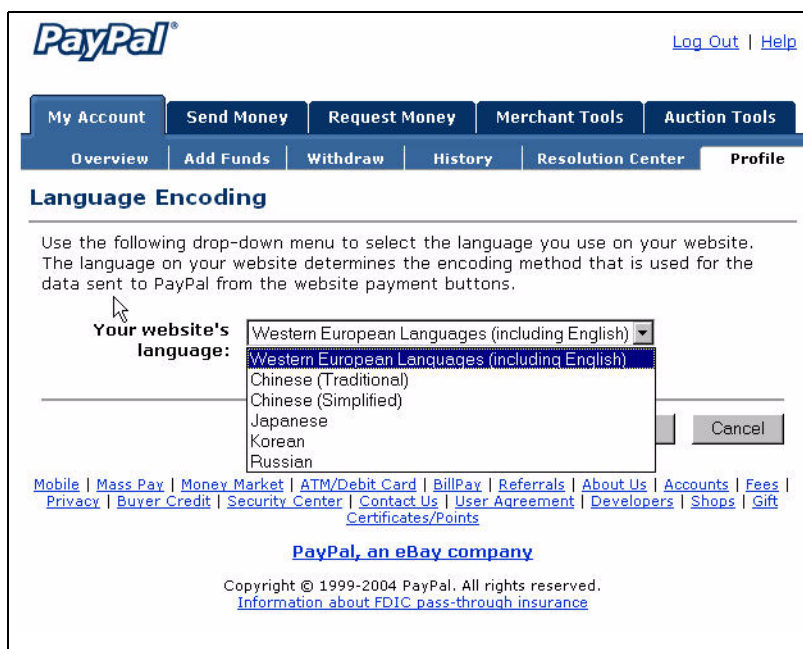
PayPal®

Log Out | Help

My Account | Send Money | Request Money | Merchant Tools | Auction Tools

Overview | Add Funds | Withdraw | History | Resolution Center | Profile

Language Encoding

Use the following drop-down menu to select the language you use on your website. The language on your website determines the encoding method that is used for the data sent to PayPal from the website payment buttons.

Your website's language: Western European Languages (including English)

Western European Languages (including English)
Chinese (Traditional)
Chinese (Simplified)
Japanese
Korean
Russian

Cancel

Mobile | Mass Pay | Money Market | ATM/Debit Card | BillPay | Referrals | About Us | Accounts | Fees | Privacy | Buyer Credit | Security Center | Contact Us | User Agreement | Developers | Shops | Gift Certificates/Points

PayPal, an eBay company

Copyright © 1999-2004 PayPal. All rights reserved.
Information about FDIC pass-through insurance